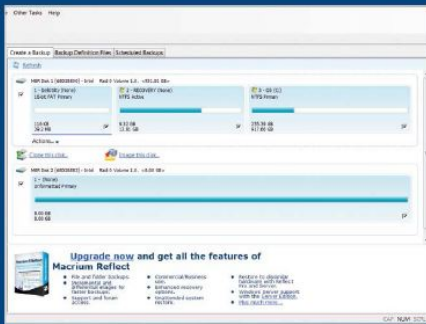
Other Tasks Help

Create a Backup | Backup Definition Files | Scheduled Backups

Refresh

MBR Disk 1 [6ED0DB09] - Intel Raid 0 Volume 1.0 <931.00 GB>

1 - SYSVOL (None) 16GB FAT Primary

2 - RECOVERY (None) NTFS Active

3 - OS (C:) NTFS Primary

110 MB
26.1 MB

6.53 GB
11.81 GB

255.36 GB
917.69 GB

Actions...

Clone this disk...

Image this disk...

MBR Disk 2 [6ED0DB0A] - Intel Raid 0 Volume 1.0 <8.00 GB>

1 - (None)
Unformatted Primary

0.00 GB
8.00 GB

Upgrade now and get all the features of

Macrium Reflect

File and folder backups.
Incremental and differential images for faster backups.
Support and forum access.

Commercial/Business use.
Enhanced recovery options.
Unattended system restore.

Restore to dissimilar hardware with Reflect Pro and Server.
Windows Server support with the Server Edition.
Plus much more...

CAP NUM SCRL